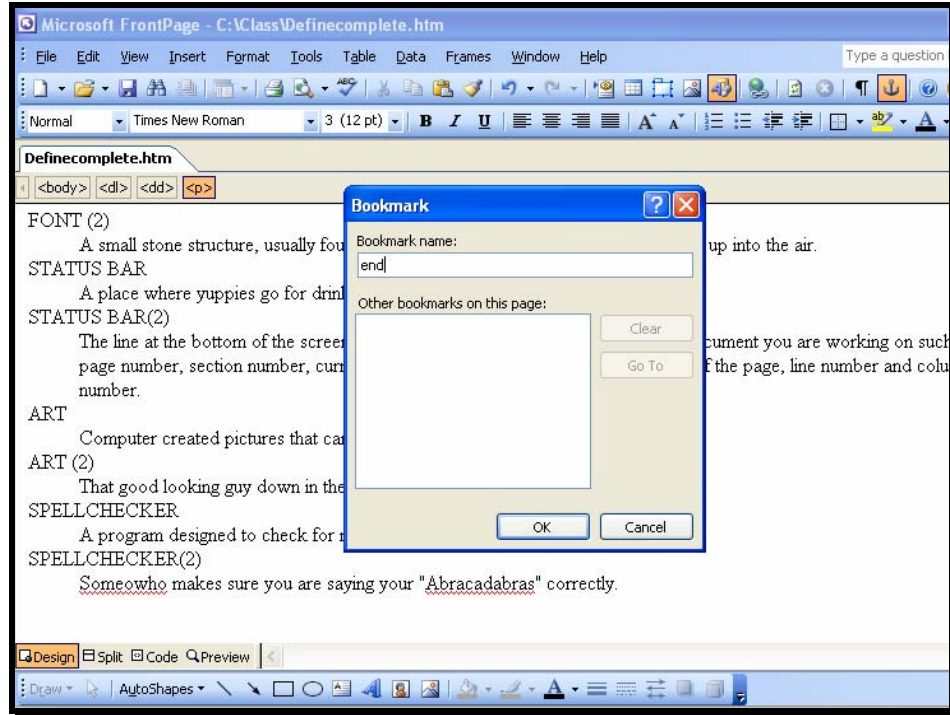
Microsoft FrontPage - C:\Class\Definecomplete.htm

File Edit View Insert Format Tools Table Data Frames Window Help

Type a question

Normal Times New Roman 3 (12 pt) B I U

Definecomplete.htm

<body> <dl> <dd> <p>

FONT (2)

A small stone structure, usually fou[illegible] up into the air.

STATUS BAR

A place where yuppies go for drin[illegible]

STATUS BAR(2)

The line at the bottom of the scree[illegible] cument you are working on such page number, section number, cur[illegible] f the page, line number and colu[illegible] number.

ART

Computer created pictures that ca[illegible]

ART (2)

That good looking guy down in the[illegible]

SPELLCHECKER

A program designed to check for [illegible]

SPELLCHECKER(2)

Someowho makes sure you are saying your "Abracadabras" correctly.

Bookmark

Bookmark name:

end

Other bookmarks on this page:

Clear

Go To

OK

Cancel

Design Split Code Preview

Draw AutoShapes